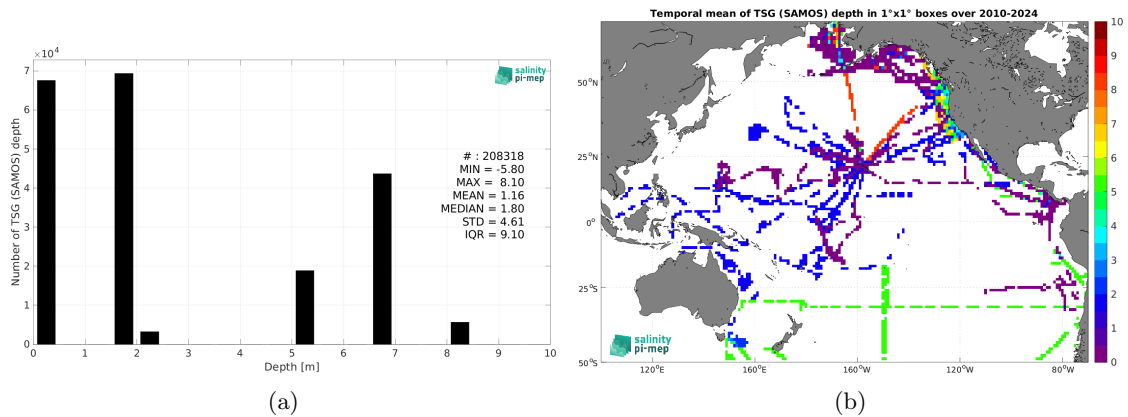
$\times 10^4$

salinity pi-mep

# : 208318
MIN = -5.80
MAX = 8.10
MEAN = 1.16
MEDIAN = 1.80
STD = 4.61
IQR = 9.10

Number of TSG (SAMOS) depth

7
6
5
4
3
2
1
0

0 1 2 3 4 5 6 7 8 9 10
Depth [m]

(a)

Temporal mean of TSG (SAMOS) depth in 1°x1° boxes over 2010-2024

50°N
25°N
0°
25°S
50°S

120°E 160°E 160°W 120°W 80°W

salinity pi-mep

10
9
8
7
6
5
4
3
2
1
0

(b)